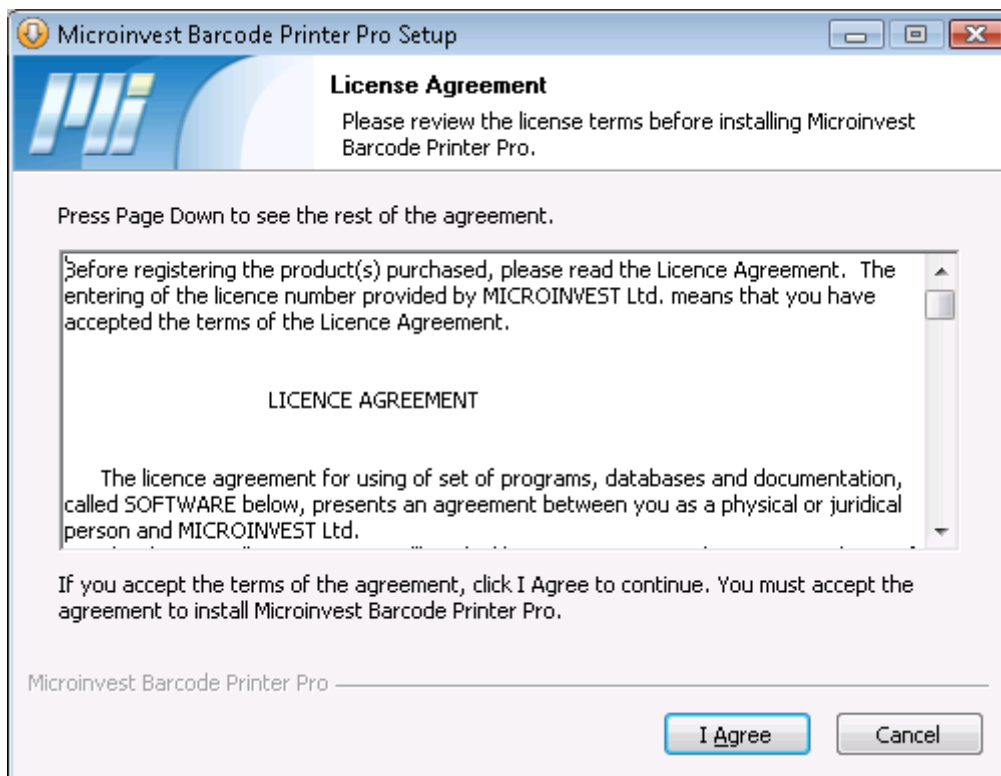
Microinvest Barcode Printer Pro Setup

License Agreement

Please review the license terms before installing Microinvest Barcode Printer Pro.

Press Page Down to see the rest of the agreement.

Before registering the product(s) purchased, please read the Licence Agreement. The entering of the licence number provided by MICROINVEST Ltd. means that you have accepted the terms of the Licence Agreement.

LICENCE AGREEMENT

The licence agreement for using of set of programs, databases and documentation, called SOFTWARE below, presents an agreement between you as a physical or juridical person and MICROINVEST Ltd.

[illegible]

If you accept the terms of the agreement, click I Agree to continue. You must accept the agreement to install Microinvest Barcode Printer Pro.

Microinvest Barcode Printer Pro

I Agree

Cancel